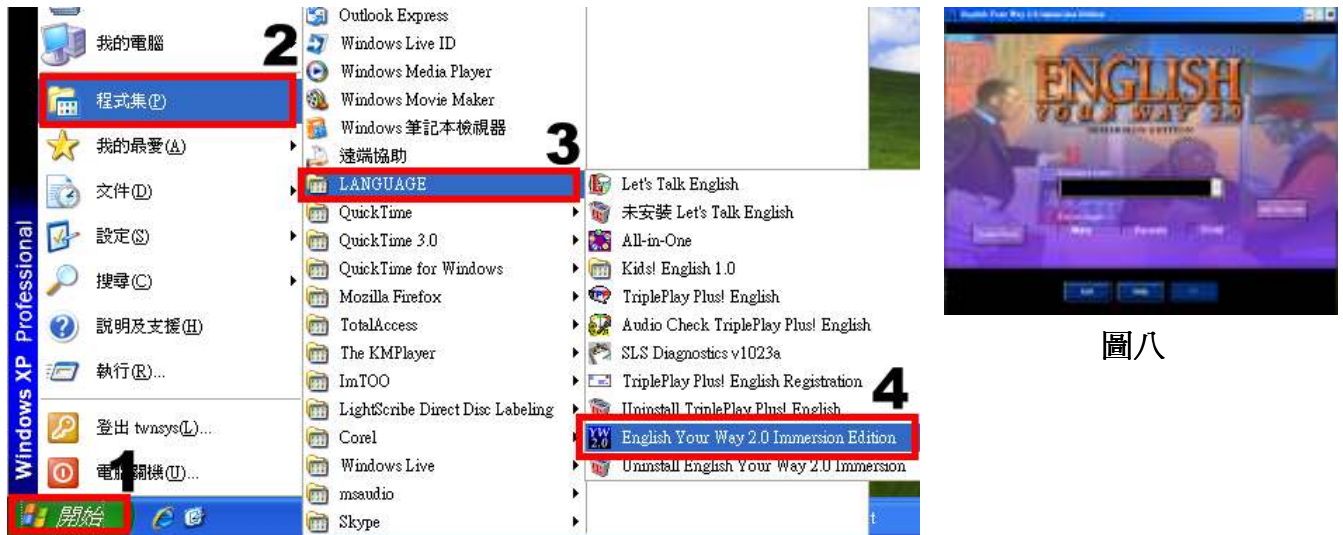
Windows XP Professional

我的電腦
2
程式集(P)
我的最愛(A)
文件(D)
設定(S)
搜尋(C)
說明及支援(H)
執行(R)...
登出 twnsys(L)...
電1關機(U)...
開始

Outlook Express
Windows Live ID
Windows Media Player
Windows Movie Maker
Windows 筆記本檢視器
遠端協助
3
LANGUAGE
QuickTime
QuickTime 3.0
QuickTime for Windows
Mozilla Firefox
TotalAccess
The KMPlayer
ImTOO
LightScribe Direct Disc Labeling
Corel
Windows Live
msaudio
Skype

Let's Talk English
未安裝 Let's Talk English
All-in-One
Kids! English 1.0
TriplePlay Plus! English
Audio Check TriplePlay Plus! English
SLS Diagnostics v1023a
TriplePlay Plus! English Registration
4
Uninstall TriplePlay Plus! English
English Your Way 2.0 Immersion Edition
Uninstall English Your Way 2.0 Immersion

ENGLISH
YOUR WAY 2.0

圖八